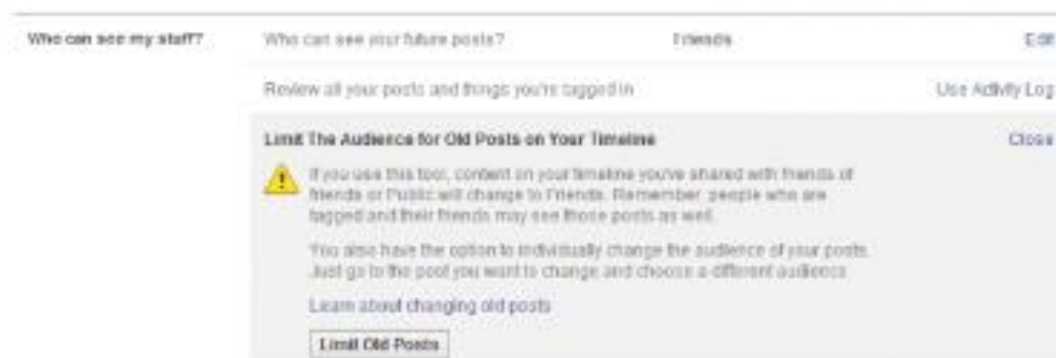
Who can see my stuff?

Who can see your future posts?

Friends

Edit

Review all your posts and things you're tagged in

Use Activity Log

Limit The Audience for Old Posts on Your Timeline

Close

If you use this tool, content on your timeline you've shared with friends of friends or Public will change to Friends. Remember: people who are tagged and their friends may see those posts as well.

You also have the option to individually change the audience of your posts. Just go to the post you want to change and choose a different audience.

Learn about changing old posts

Limit Old Posts